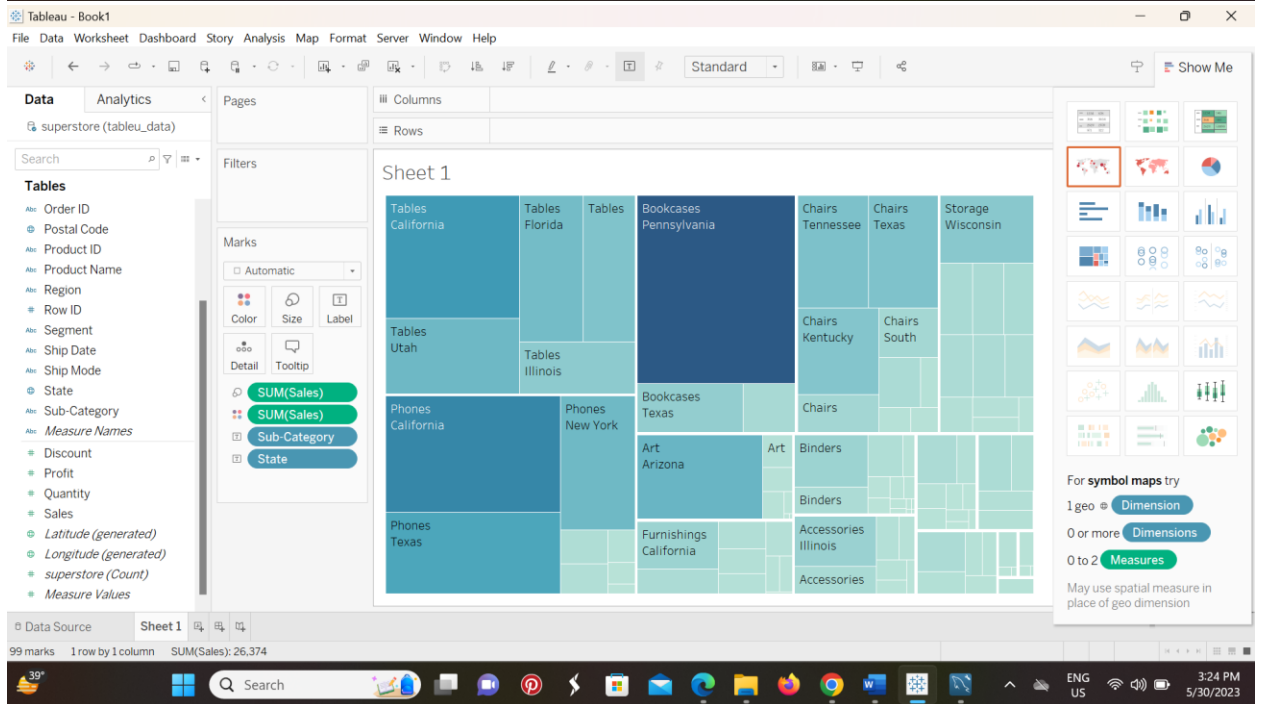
Tableau - Book1

File Data Worksheet Dashboard Story Analysis Map Format Server Window Help

Standard

Show Me

Data Analytics

superstore (tableu_data)

Search

Tables

Order ID
Postal Code
Product ID
Product Name
Region
Row ID
Segment
Ship Date
Ship Mode
State
Sub-Category
Measure Names
Discount
Profit
Quantity
Sales
Latitude (generated)
Longitude (generated)
superstore (Count)
Measure Values

Pages

Filters

Marks

Automatic

Color Size Label
Detail Tooltip

SUM(Sales)
SUM(Sales)
Sub-Category
State

Columns

Rows

Sheet 1

Tables California
Tables Florida
Tables
Bookcases Pennsylvania
Chairs Tennessee
Chairs Texas
Storage Wisconsin
Tables Utah
Tables Illinois
Chairs Kentucky
Chairs South
Phones California
Phones New York
Bookcases Texas
Chairs
Art Arizona
Art
Binders
Binders
Phones Texas
Furnishings California
Accessories Illinois
Accessories

For symbol maps try
1 geo Dimension
0 or more Dimensions
0 to 2 Measures
May use spatial measure in place of geo dimension

Data Source Sheet 1

99 marks 1 row by 1 column SUM(Sales): 26,374

39°

Search

ENG US
3:24 PM
5/30/2023